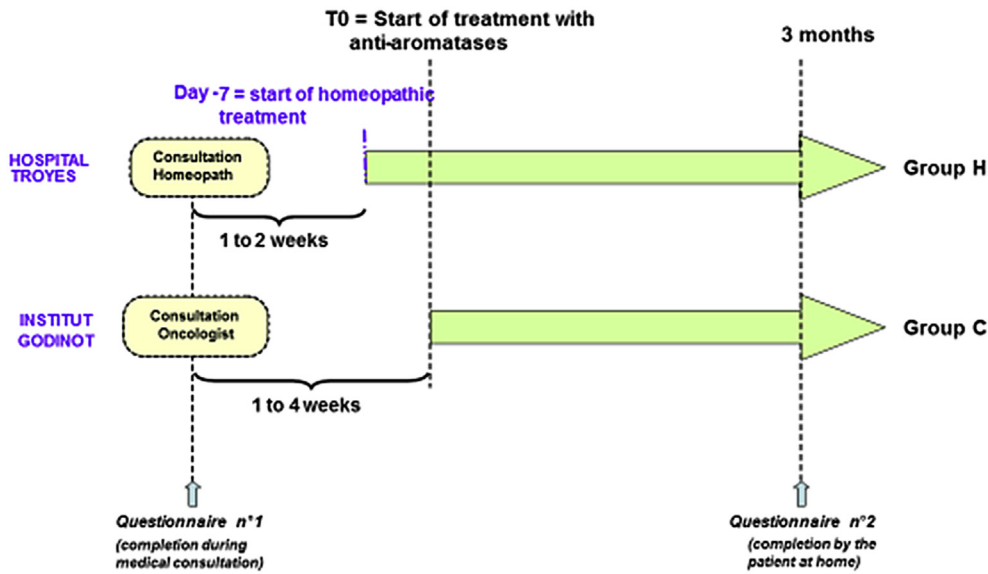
T0 = Start of treatment with anti-aromatases

3 months

Day -7 = start of homeopathic treatment

HOSPITAL TROYES

Consultation Homeopath

Group H

1 to 2 weeks

INSTITUT GODINOT

Consultation Oncologist

Group C

1 to 4 weeks

Questionnaire n°1
(completion during medical consultation)

Questionnaire n°2
(completion by the patient at home)